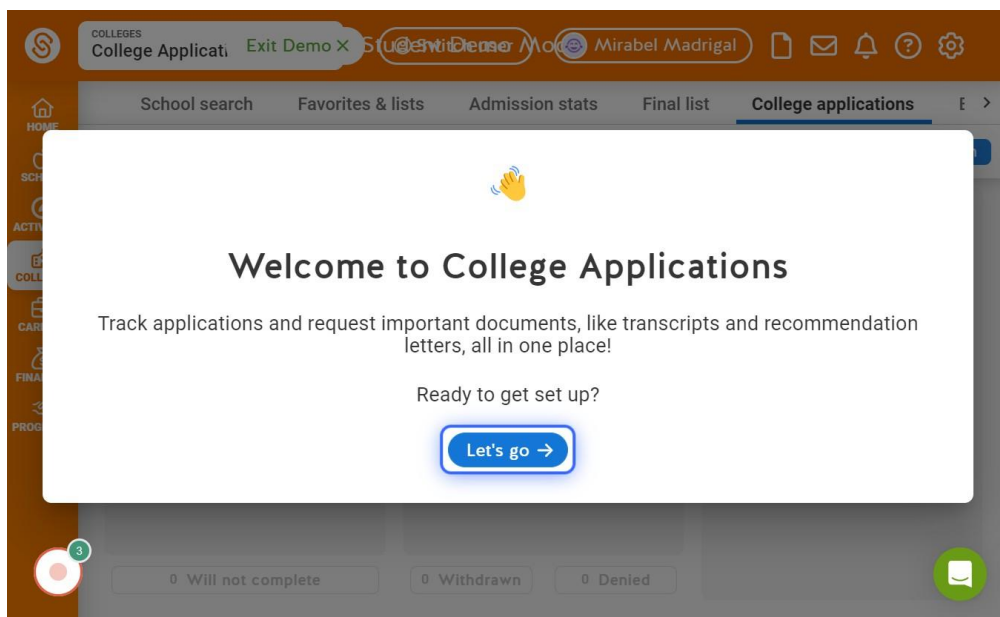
COLLEGES
College Applicati

Exit Demo ×

Student Demo Mode

Switch user

Mirabel Madrigal

HOME
SCH
ACTIV
COLL
CARE
FINA
PROG

School search Favorites & lists Admission stats Final list College applications E >

Welcome to College Applications

Track applications and request important documents, like transcripts and recommendation letters, all in one place!

Ready to get set up?

Let's go →

3

0 Will not complete

0 Withdrawn

0 Denied